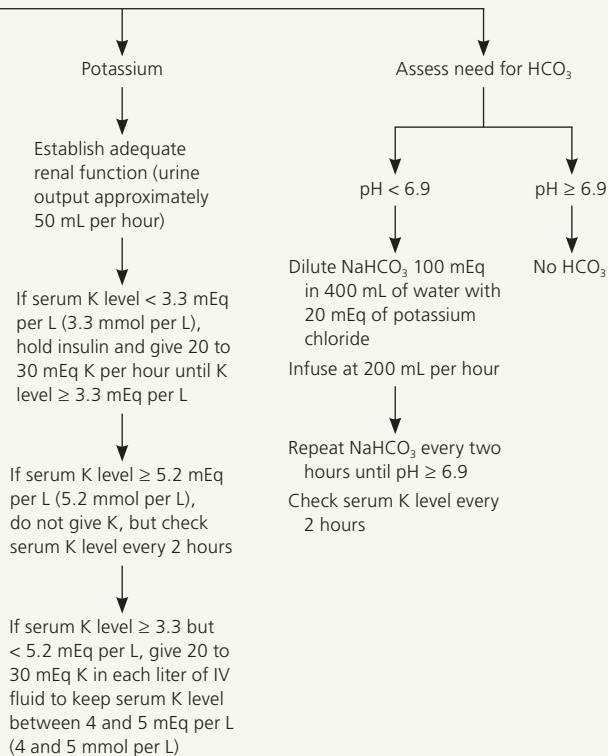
Potassium

Establish adequate renal function (urine output approximately 50 mL per hour)

If serum K level < 3.3 mEq per L (3.3 mmol per L), hold insulin and give 20 to 30 mEq K per hour until K level ≥ 3.3 mEq per L

If serum K level ≥ 5.2 mEq per L (5.2 mmol per L), do not give K, but check serum K level every 2 hours

If serum K level ≥ 3.3 but < 5.2 mEq per L, give 20 to 30 mEq K in each liter of IV fluid to keep serum K level between 4 and 5 mEq per L (4 and 5 mmol per L)

Assess need for $HCO_3$

pH < 6.9

pH ≥ 6.9

Dilute $NaHCO_3$ 100 mEq in 400 mL of water with 20 mEq of potassium chloride

Infuse at 200 mL per hour

Repeat $NaHCO_3$ every two hours until pH ≥ 6.9

Check serum K level every 2 hours

No $HCO_3$